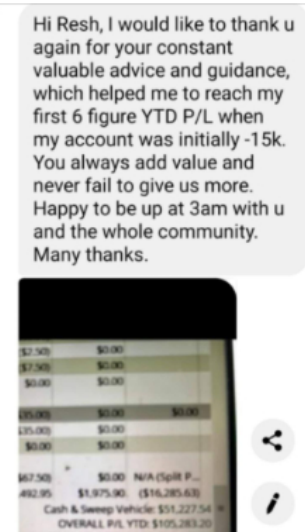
Hi Resh, I would like to thank u again for your constant valuable advice and guidance, which helped me to reach my first 6 figure YTD P/L when my account was initially -15k. You always add value and never fail to give us more. Happy to be up at 3am with u and the whole community. Many thanks.

| | | |
|---|---|---|
| $2.50) | $0.00 | |
| $7.50) | $0.00 | |
| $0.00 | $0.00 | |
| $5.00) | $0.00 | $0.00 |
| $35.00) | $0.00 | |
| $0.00 | $0.00 | |
| $67.50) | $0.00 | N/A (Split P... |
| 492.95 | $1,975.90 | ($16,285.63) |

Cash & Sweep Vehicle: $51,227.54
OVERALL P/L YTD: $105,283.20